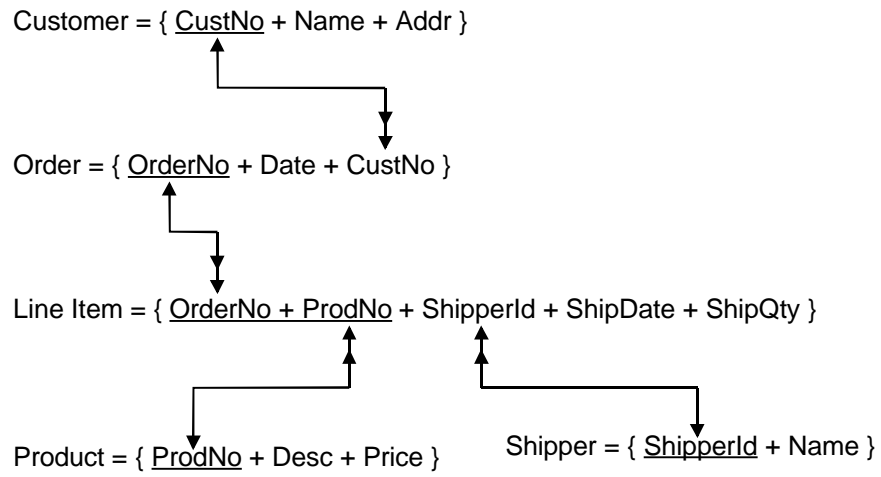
Customer = { CustNo + Name + Addr }

Order = { OrderNo + Date + CustNo }

Line Item = { OrderNo + ProdNo + ShipperId + ShipDate + ShipQty }

Product = { ProdNo + Desc + Price }

Shipper = { ShipperId + Name }